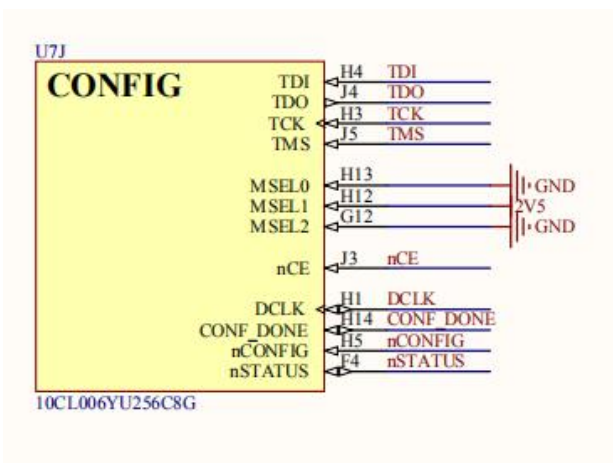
U7J

CONFIG

TDI H4 TDI
TDO J4 TDO
TCK H3 TCK
TMS J5 TMS

MSEL0 H13 GND
MSEL1 H12 2V5
MSEL2 G12 GND

nCE J3 nCE

DCLK H1 DCLK
CONF_DONE H14 CONF_DONE
nCONFIG H5 nCONFIG
nSTATUS F4 nSTATUS

10CL006YU256C8G